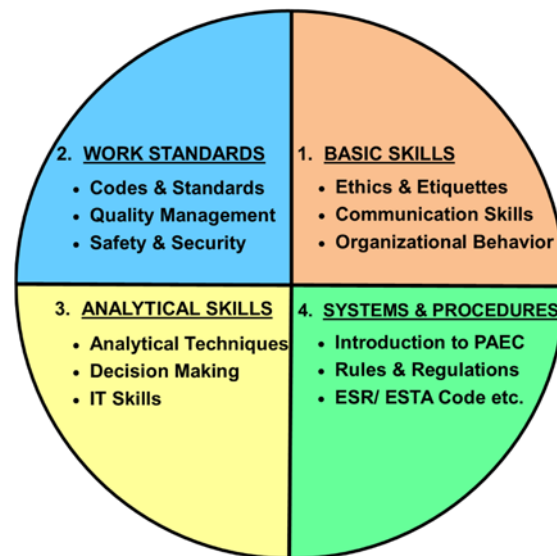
2. WORK STANDARDS
• Codes & Standards
• Quality Management
• Safety & Security

1. BASIC SKILLS
• Ethics & Etiquettes
• Communication Skills
• Organizational Behavior

3. ANALYTICAL SKILLS
• Analytical Techniques
• Decision Making
• IT Skills

4. SYSTEMS & PROCEDURES
• Introduction to PAEC
• Rules & Regulations
• ESR/ ESTA Code etc.